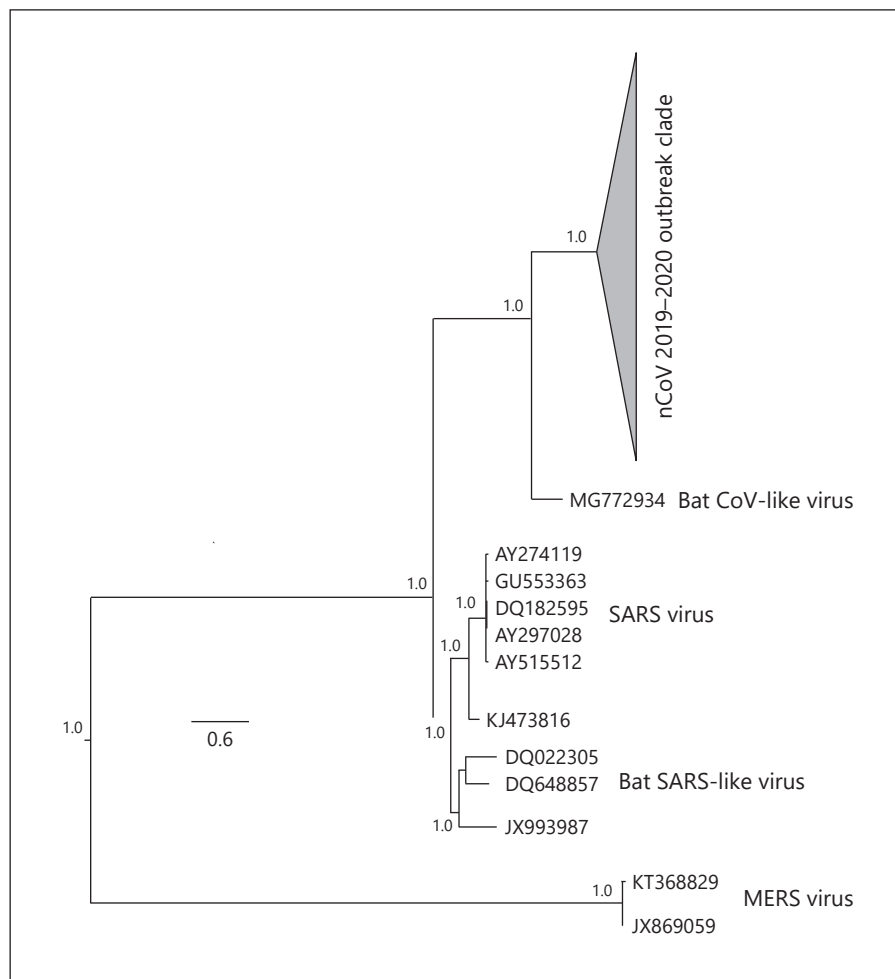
nCoV 2019–2020 outbreak clade

1.0

1.0

MG772934 Bat CoV-like virus

AY274119
GU553363
DQ182595
AY297028
AY515512

SARS virus

1.0

1.0

1.0

KJ473816

1.0

1.0

0.6

DQ022305
DQ648857

Bat SARS-like virus

1.0

JX993987

1.0

KT368829
JX869059

MERS virus